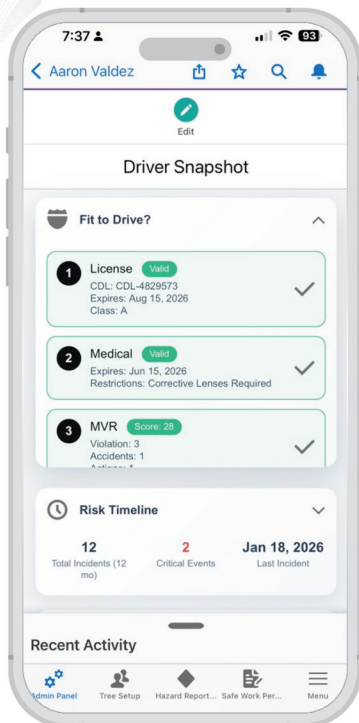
7:37

93

Aaron Valdez

Edit

Driver Snapshot

Fit to Drive?

1 License Valid
CDL: CDL-4829573
Expires: Aug 15, 2026
Class: A

2 Medical Valid
Expires: Jun 15, 2026
Restrictions: Corrective Lenses Required

3 MVR Score: 28
Violation: 3
Accidents: 1
Actions: 1

Risk Timeline

12
Total Incidents (12 mo)

2
Critical Events

Jan 18, 2026
Last Incident

Recent Activity

Admin Panel Tree Setup Hazard Report... Safe Work Per... Menu